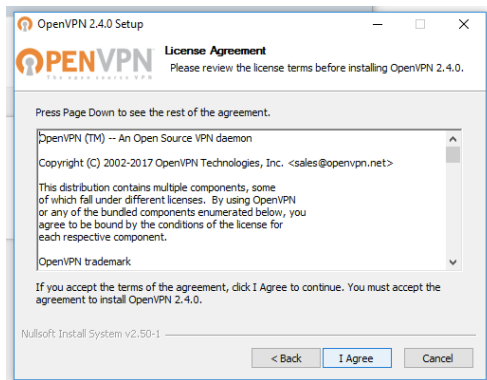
OpenVPN 2.4.0 Setup

OPENVPN
The open source VPN

License Agreement
Please review the license terms before installing OpenVPN 2.4.0.

Press Page Down to see the rest of the agreement.

OpenVPN (TM) -- An Open Source VPN daemon

Copyright (C) 2002-2017 OpenVPN Technologies, Inc. <sales@openvpn.net>

This distribution contains multiple components, some of which fall under different licenses. By using OpenVPN or any of the bundled components enumerated below, you agree to be bound by the conditions of the license for each respective component.

OpenVPN trademark

If you accept the terms of the agreement, click I Agree to continue. You must accept the agreement to install OpenVPN 2.4.0.

Nullsoft Install System v2.50-1

< Back
I Agree
Cancel